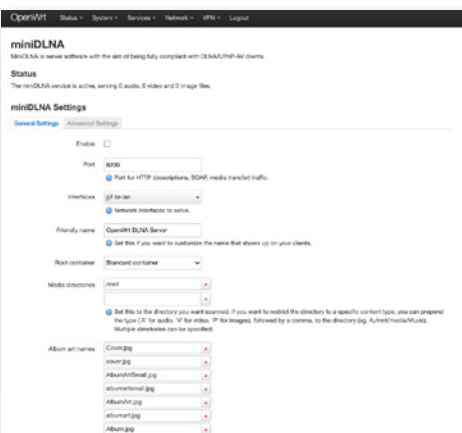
OpenWrt Status ▾ System ▾ Services ▾ Network ▾ VPN ▾ Logout

miniDLNA
MiniDLNA is server software with the aim of being fully compliant with DLNA/UPnP-AV clients.

Status
The miniDLNA service is active, serving 0 audio, 0 video and 0 image files.

miniDLNA Settings
General Settings Advanced Settings

Enable

Port 8200
Port for HTTP (descriptions, SOAP, media transfer) traffic.

Interfaces br-lan
Network interfaces to serve.

Friendly name OpenWrt DLNA Server
Set this if you want to customize the name that shows up on your clients.

Root container Standard container

Media directories /mnt
Set this to the directory you want scanned. If you want to restrict the directory to a specific content type, you can prepend the type ('A' for audio, 'V' for video, 'P' for images), followed by a comma, to the directory (eg. A,/mnt/media/Music). Multiple directories can be specified.

Album art names Cover.jpg
cover.jpg
AlbumArtSmall.jpg
albumartsmall.jpg
AlbumArt.jpg
albumart.jpg
Album.jpg